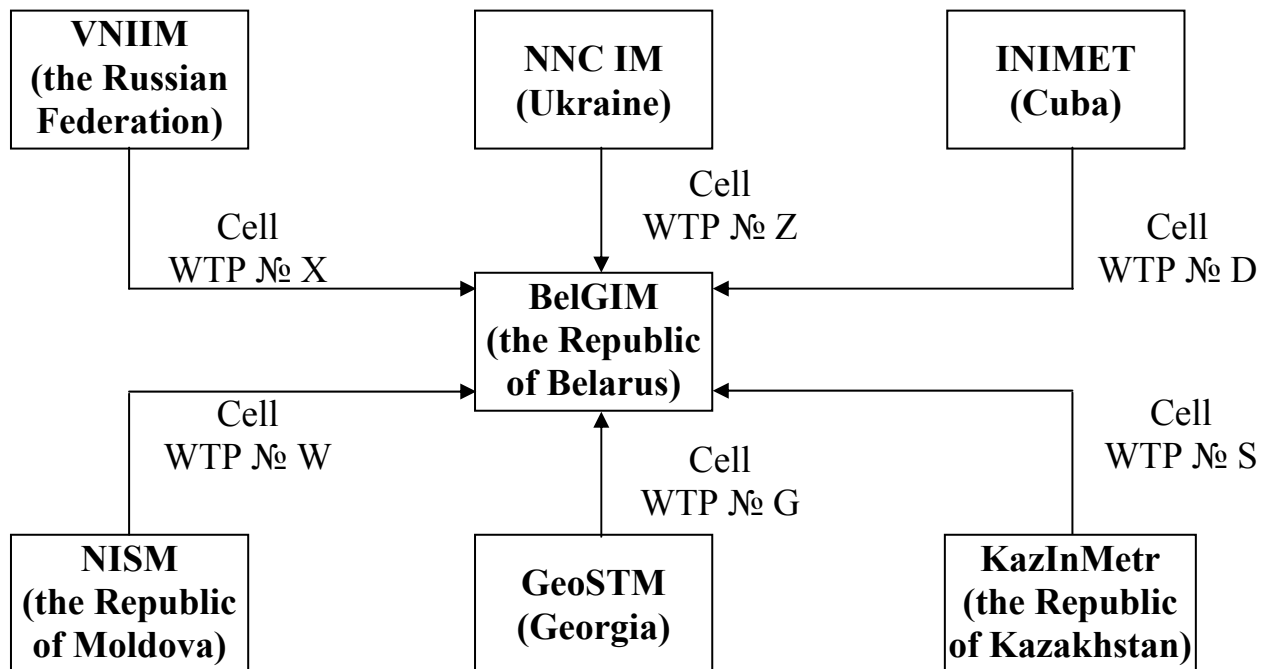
VNIIM (the Russian Federation)

NNC IM (Ukraine)

INIMET (Cuba)

Cell WTP № X

Cell WTP № Z

Cell WTP № D

BelGIM (the Republic of Belarus)

Cell WTP № W

Cell WTP № G

Cell WTP № S

NISM (the Republic of Moldova)

GeoSTM (Georgia)

KazInMetr (the Republic of Kazakhstan)